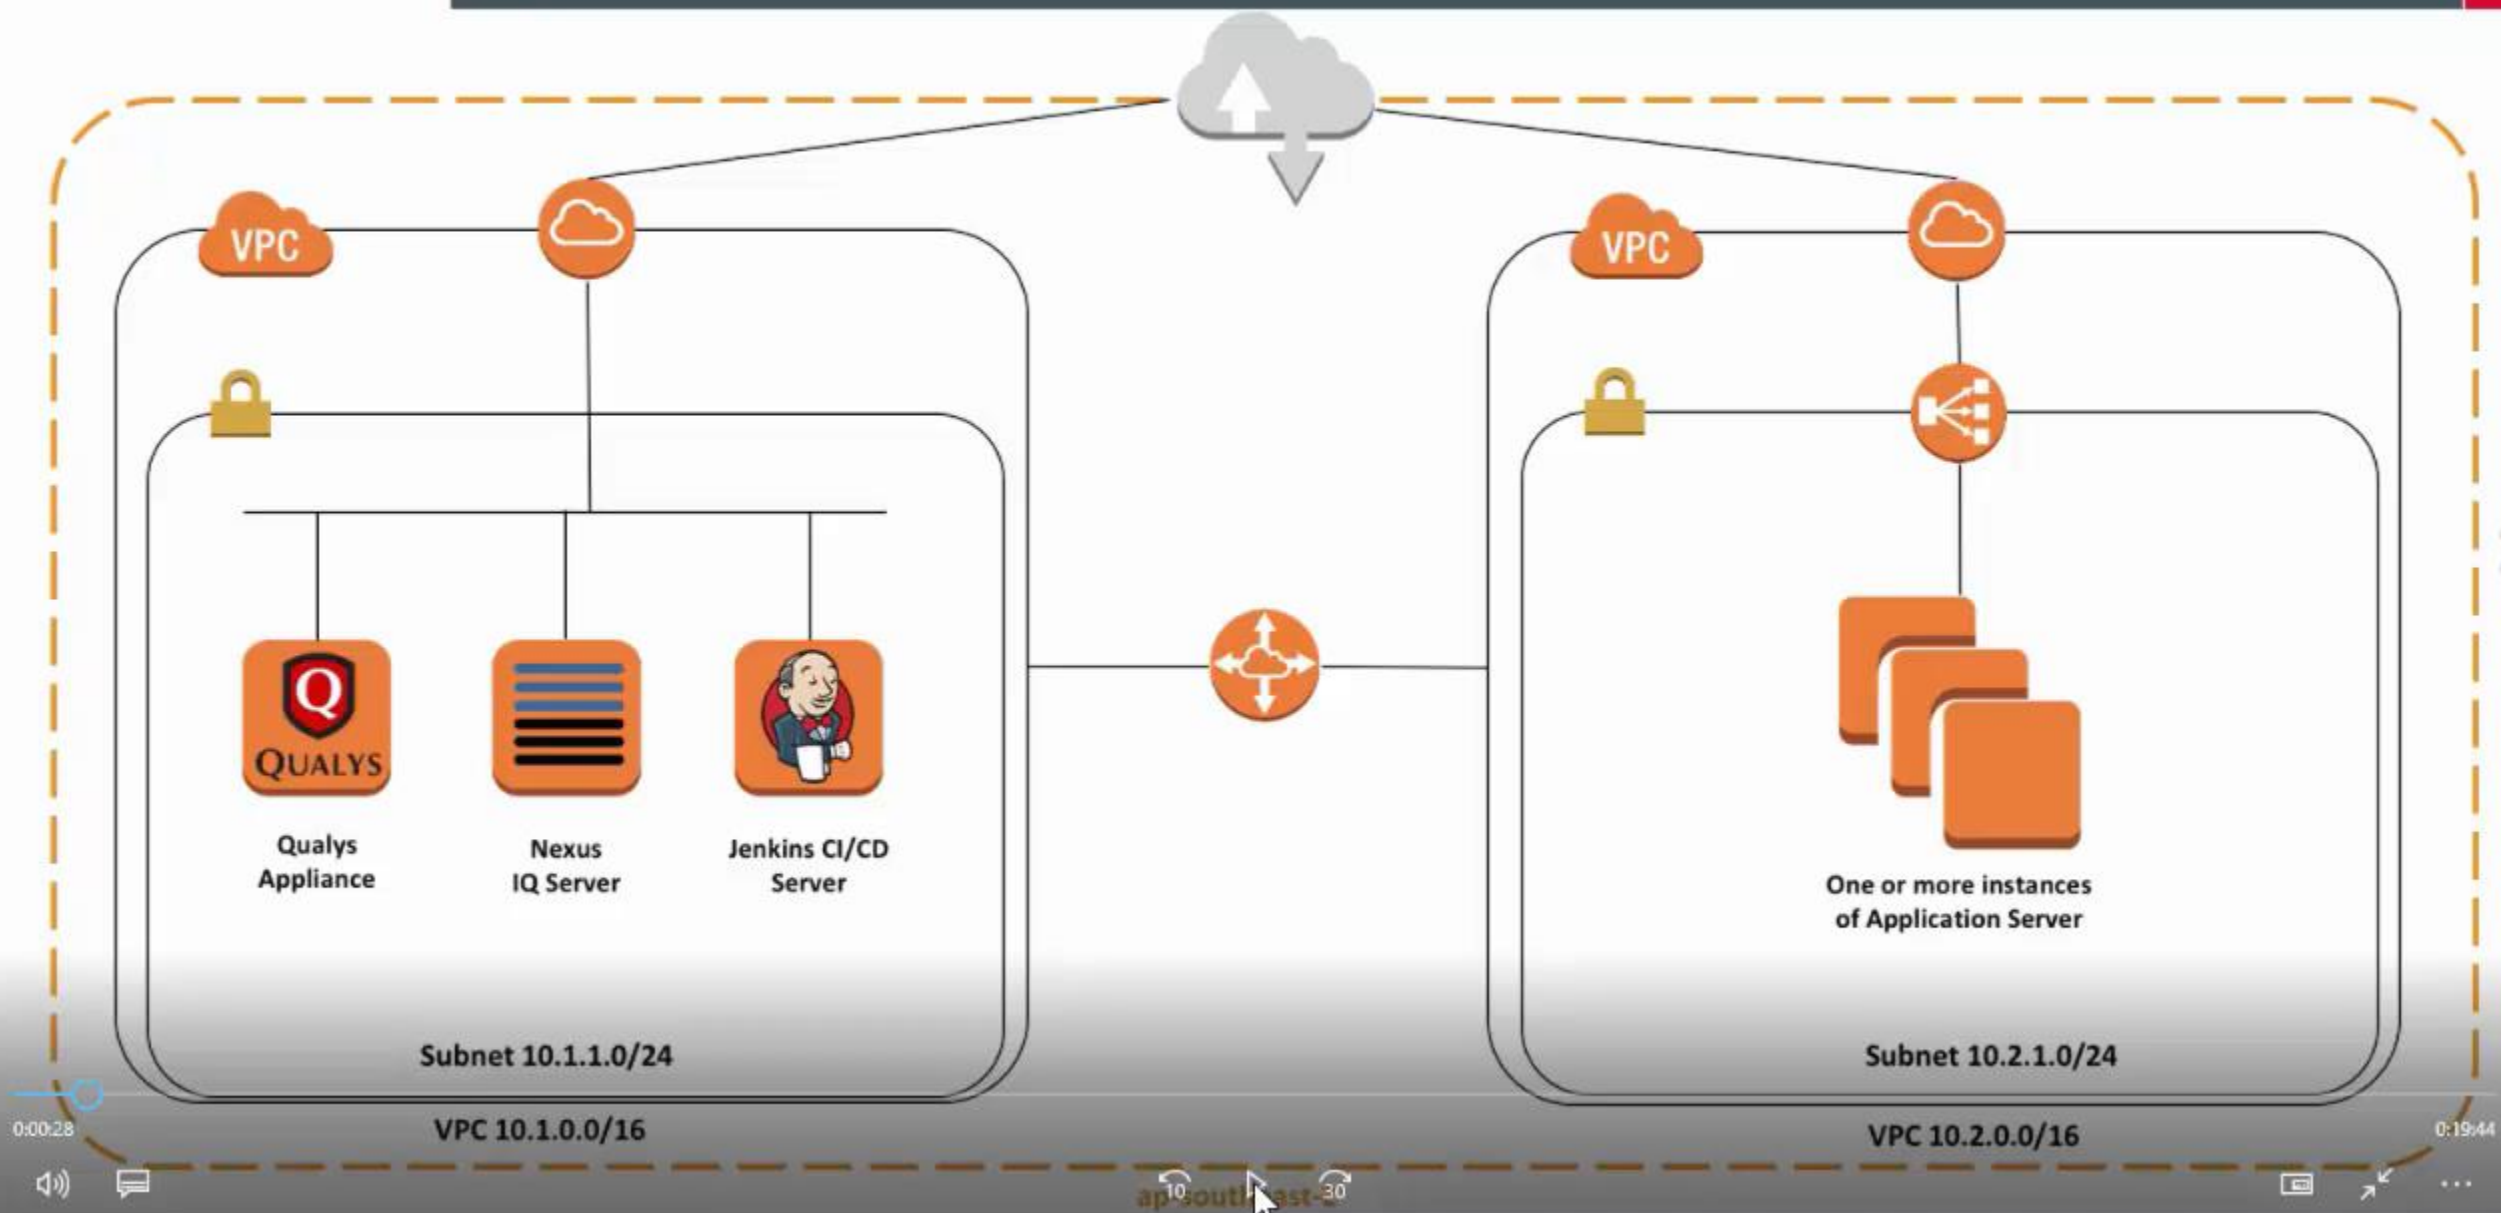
VPC

VPC

QUALYS

Qualys Appliance

Nexus IQ Server

Jenkins CI/CD Server

One or more instances of Application Server

Subnet 10.1.1.0/24

VPC 10.1.0.0/16

Subnet 10.2.1.0/24

VPC 10.2.0.0/16

0:00:28

0:19:44

10

30

ap-south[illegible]ast-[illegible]